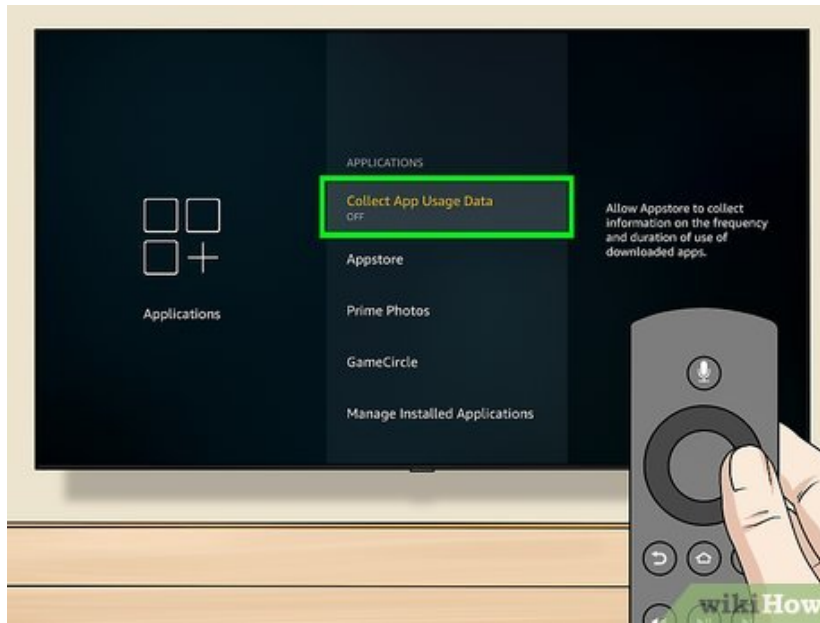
Applications

APPLICATIONS

Collect App Usage Data
OFF

Appstore

Prime Photos

GameCircle

Manage Installed Applications

Allow Appstore to collect information on the frequency and duration of use of downloaded apps.

wikiHow